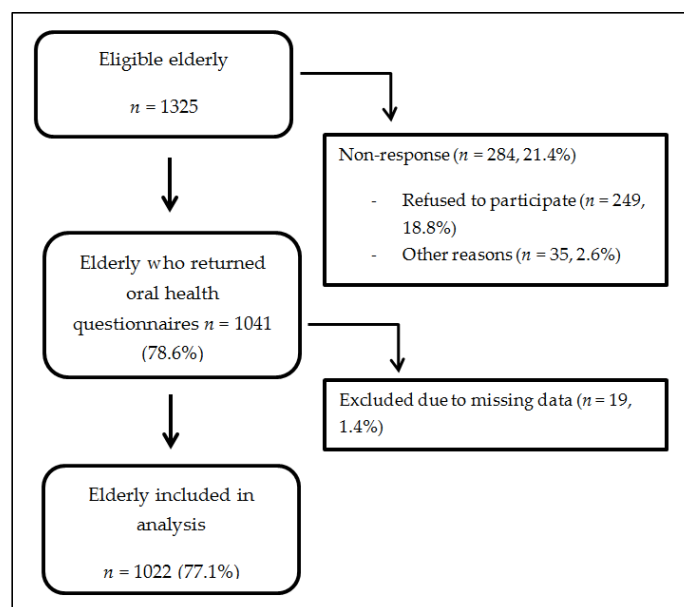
Eligible elderly

$n$ = 1325

Non-response ($n$ = 284, 21.4%)

- Refused to participate ($n$ = 249, 18.8%)
- Other reasons ($n$ = 35, 2.6%)

Elderly who returned oral health questionnaires $n$ = 1041 (78.6%)

Excluded due to missing data ($n$ = 19, 1.4%)

Elderly included in analysis

$n$ = 1022 (77.1%)